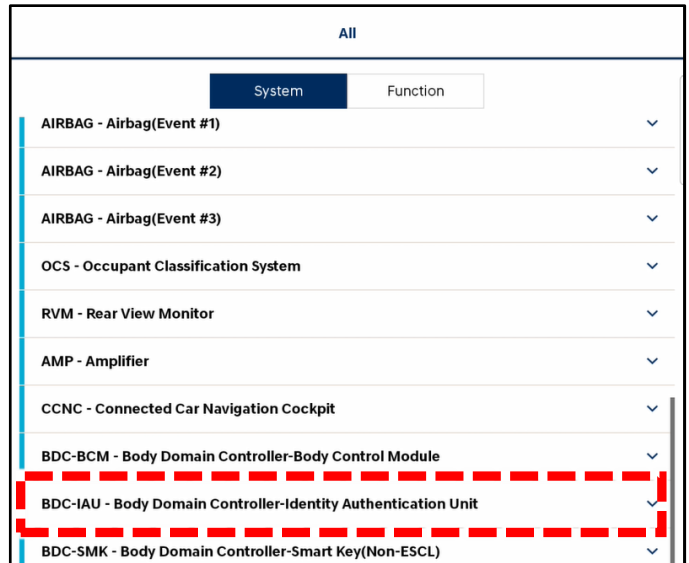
All

System

Function

AIRBAG - Airbag(Event #1)

AIRBAG - Airbag(Event #2)

AIRBAG - Airbag(Event #3)

OCS - Occupant Classification System

RVM - Rear View Monitor

AMP - Amplifier

CCNC - Connected Car Navigation Cockpit

BDC-BCM - Body Domain Controller-Body Control Module

BDC-IAU - Body Domain Controller-Identity Authentication Unit

BDC-SMK - Body Domain Controller-Smart Key(Non-ESCL)